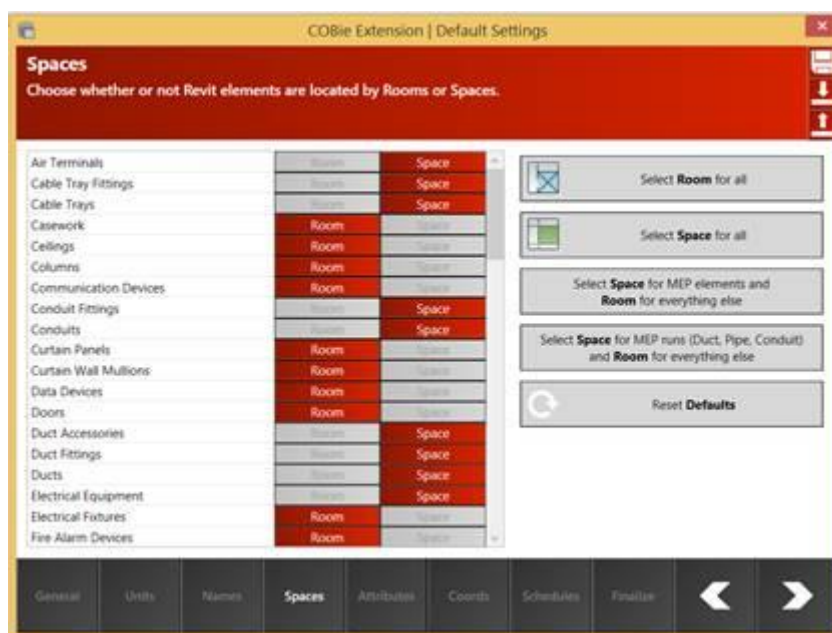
COBie Extension | Default Settings

Spaces

Choose whether or not Revit elements are located by Rooms or Spaces.

| | | |
|---|---|---|
| Air Terminals | Room | Space |
| Cable Tray Fittings | Room | Space |
| Cable Trays | Room | Space |
| Casework | Room | Space |
| Ceilings | Room | Space |
| Columns | Room | Space |
| Communication Devices | Room | Space |
| Conduit Fittings | Room | Space |
| Conduits | Room | Space |
| Curtain Panels | Room | Space |
| Curtain Wall Mullions | Room | Space |
| Data Devices | Room | Space |
| Doors | Room | Space |
| Duct Accessories | Room | Space |
| Duct Fittings | Room | Space |
| Ducts | Room | Space |
| Electrical Equipment | Room | Space |
| Electrical Fixtures | Room | Space |
| Fire Alarm Devices | Room | Space |

Select Room for all

Select Space for all

Select Space for MEP elements and Room for everything else

Select Space for MEP runs (Duct, Pipe, Conduit) and Room for everything else

Reset Defaults

General Units Names Spaces Attributes Coords Schedules Finalize